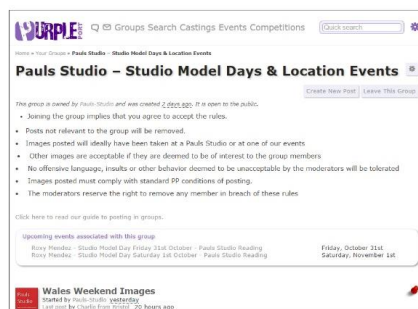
PURPLE PORT Groups Search Castings Events Competitions Quick search

Home » Your Groups » Pauls Studio » Studio Model Days & Location Events

Pauls Studio – Studio Model Days & Location Events

Create New Post Leave This Group

This group is owned by Pauls-Studio and was created 2 days ago. It is open to the public.

- Joining the group implies that you agree to accept the rules.
- Posts not relevant to the group will be removed.
- Images posted will ideally have been taken at a Pauls Studio or at one of our events
- Other images are acceptable if they are deemed to be of interest to the group members
- No offensive language, insults or other behavior deemed to be unacceptable by the moderators will be tolerated
- Images posted must comply with standard PP conditions of posting.
- The moderators reserve the right to remove any member in breach of these rules

Click here to read our guide to posting in groups.

Upcoming events associated with this group

Roxy Mendez - Studio Model Day Friday 31st October - Pauls Studio Reading Friday, October 31st
Roxy Mendez - Studio Model Day Saturday 1st October - Pauls Studio Reading Saturday, November 1st

Pauls Studio

Wales Weekend Images
Started by Pauls-Studio yesterday
Last post by Charlie from Bristol 20 hours ago